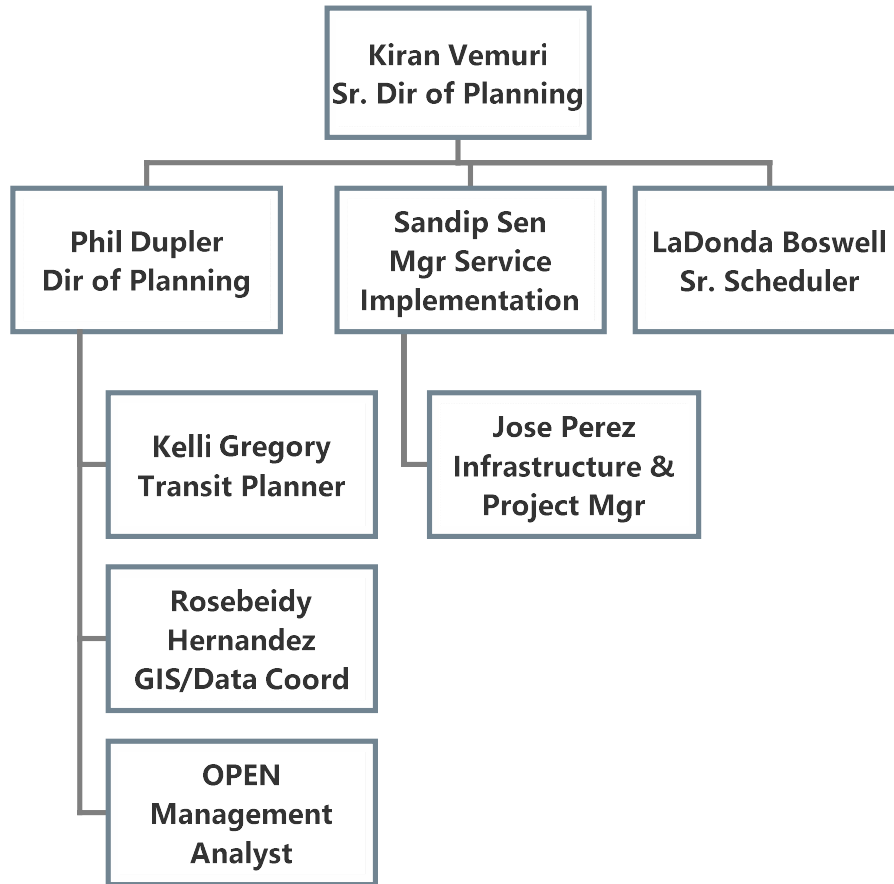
Kiran Vemuri
Sr. Dir of Planning

Phil Dupler
Dir of Planning

Sandip Sen
Mgr Service Implementation

LaDonda Boswell
Sr. Scheduler

Kelli Gregory
Transit Planner

Rosebeidy Hernandez
GIS/Data Coord

OPEN
Management Analyst

Jose Perez
Infrastructure & Project Mgr